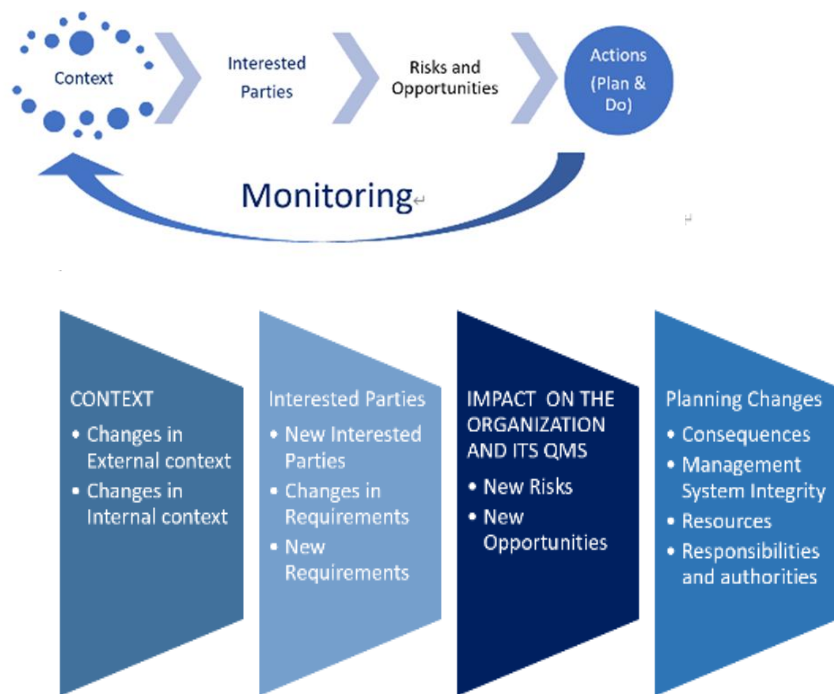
Context

Interested Parties

Risks and Opportunities

Actions (Plan & Do)

Monitoring

CONTEXT
• Changes in External context
• Changes in Internal context

Interested Parties
• New Interested Parties
• Changes in Requirements
• New Requirements

IMPACT ON THE ORGANIZATION AND ITS QMS
• New Risks
• New Opportunities

Planning Changes
• Consequences
• Management System Integrity
• Resources
• Responsibilities and authorities